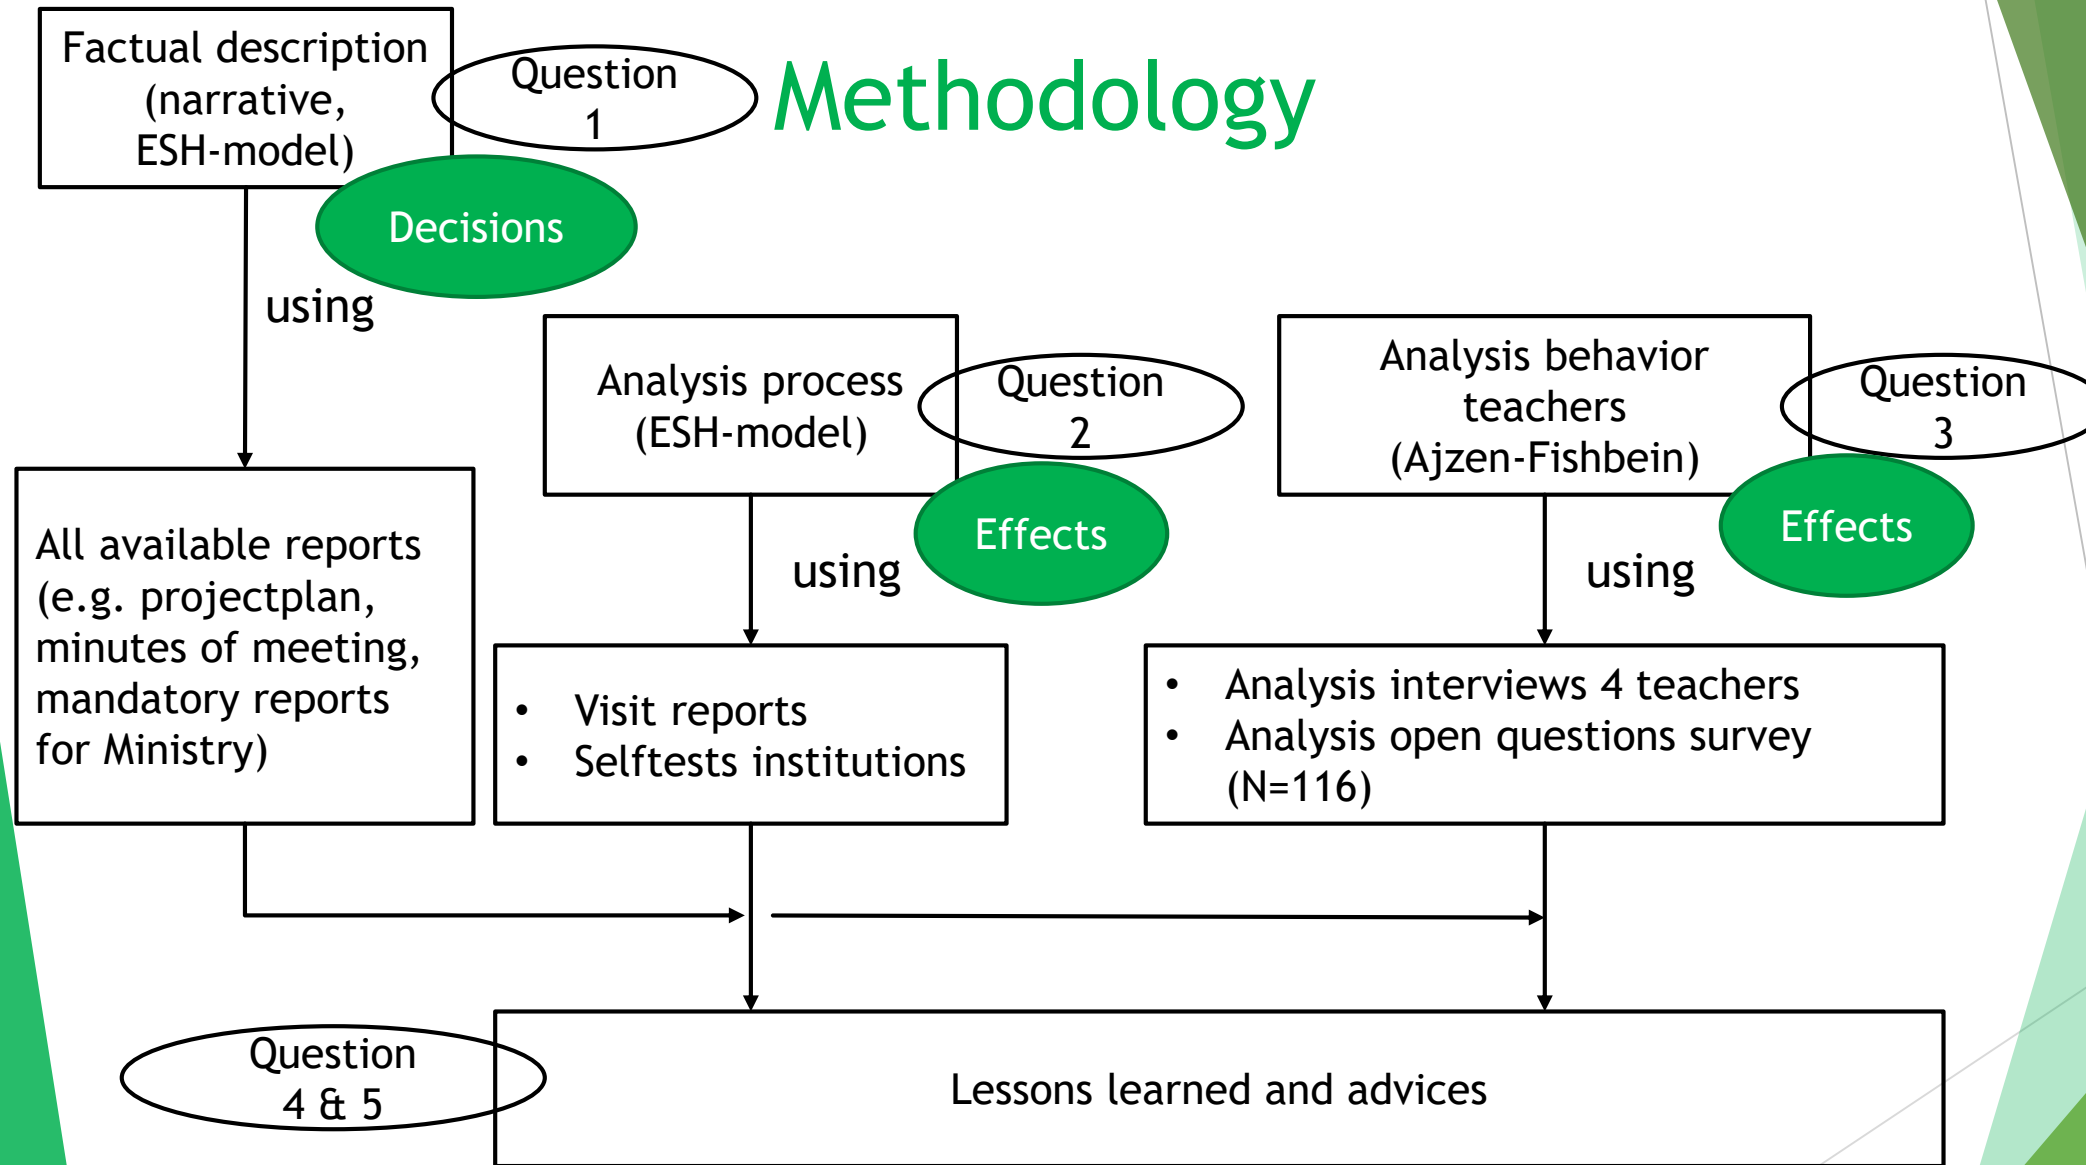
Methodology

Factual description (narrative, ESH-model)

Question 1

Decisions

using

All available reports (e.g. projectplan, minutes of meeting, mandatory reports for Ministry)

Analysis process (ESH-model)

Question 2

Effects

using

• Visit reports
• Selftests institutions

Analysis behavior teachers (Ajzen-Fishbein)

Question 3

Effects

using

• Analysis interviews 4 teachers
• Analysis open questions survey (N=116)

Question 4 & 5

Lessons learned and advices